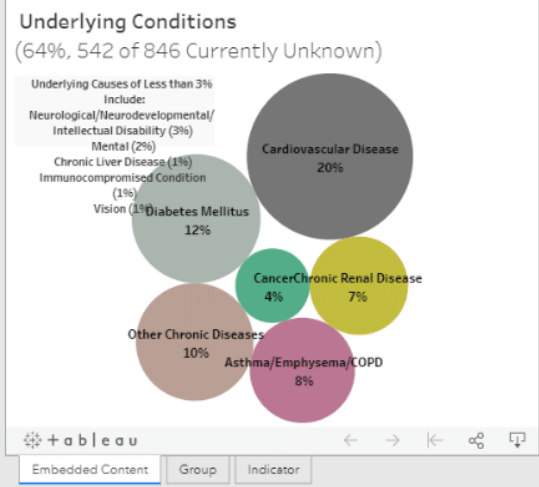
Underlying Conditions
(64%, 542 of 846 Currently Unknown)

Underlying Causes of Less than 3% Include:
Neurological/Neurodevelopmental/Intellectual Disability (3%)
Mental (2%)
Chronic Liver Disease (1%)
Immunocompromised Condition (1%)
Vision (1%)

Cardiovascular Disease
20%

Diabetes Mellitus
12%

Cancer
4%

Chronic Renal Disease
7%

Other Chronic Diseases
10%

Asthma/Emphysema/COPD
8%

+ a b l e a u

Embedded Content | Group | Indicator